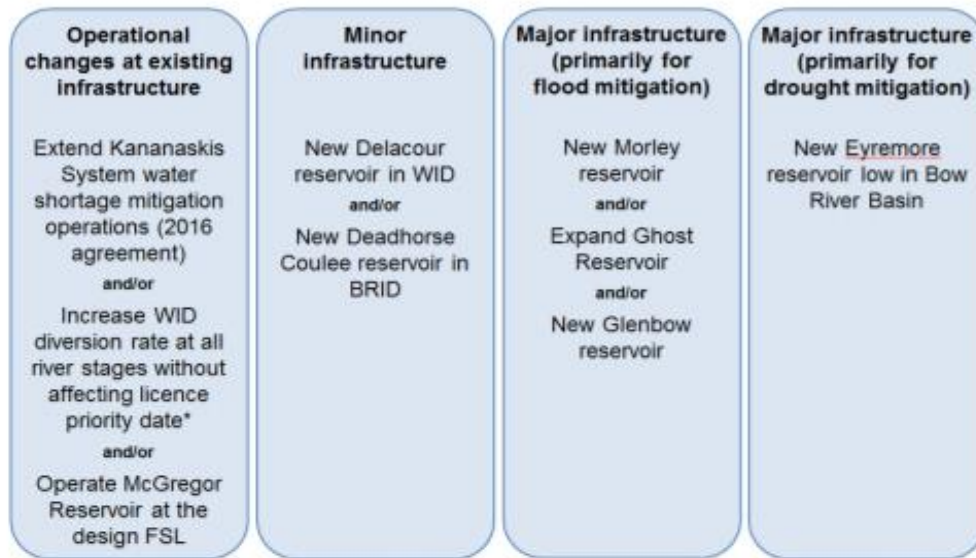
Operational changes at existing infrastructure

Extend Kananaskis System water shortage mitigation operations (2016 agreement)

and/or

Increase WID diversion rate at all river stages without affecting licence priority date*

and/or

Operate McGregor Reservoir at the design FSL

Minor infrastructure

New Delacour reservoir in WID

and/or

New Deadhorse Coulee reservoir in BRID

Major infrastructure (primarily for flood mitigation)

New Morley reservoir

and/or

Expand Ghost Reservoir

and/or

New Glenbow reservoir

Major infrastructure (primarily for drought mitigation)

New Eyremore reservoir low in Bow River Basin